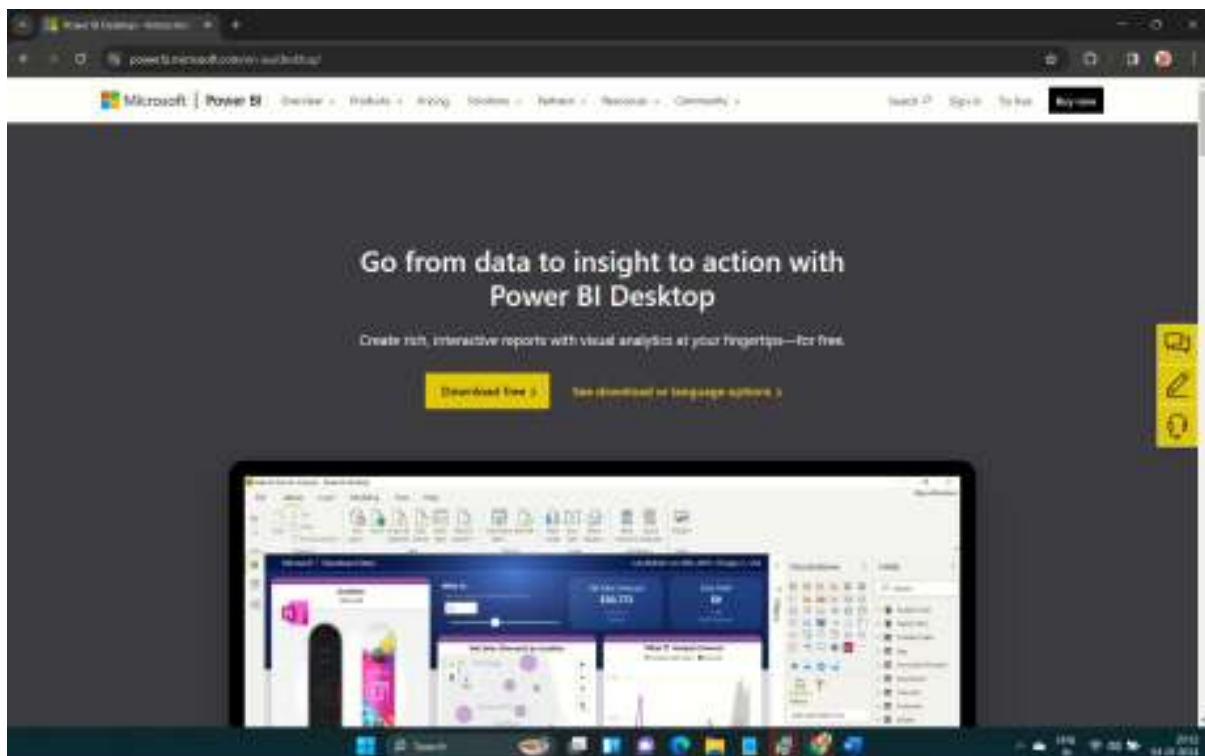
Power BI Desktop – Interactive

powerbi.microsoft.com/en-us/desktop/

Microsoft | Power BI Overview Products Pricing Solutions Partners Resources Community

Search Sign in Try free Buy now

Go from data to insight to action with Power BI Desktop

Create rich, interactive reports with visual analytics at your fingertips—for free.

Download free >

See download or language options >

Search